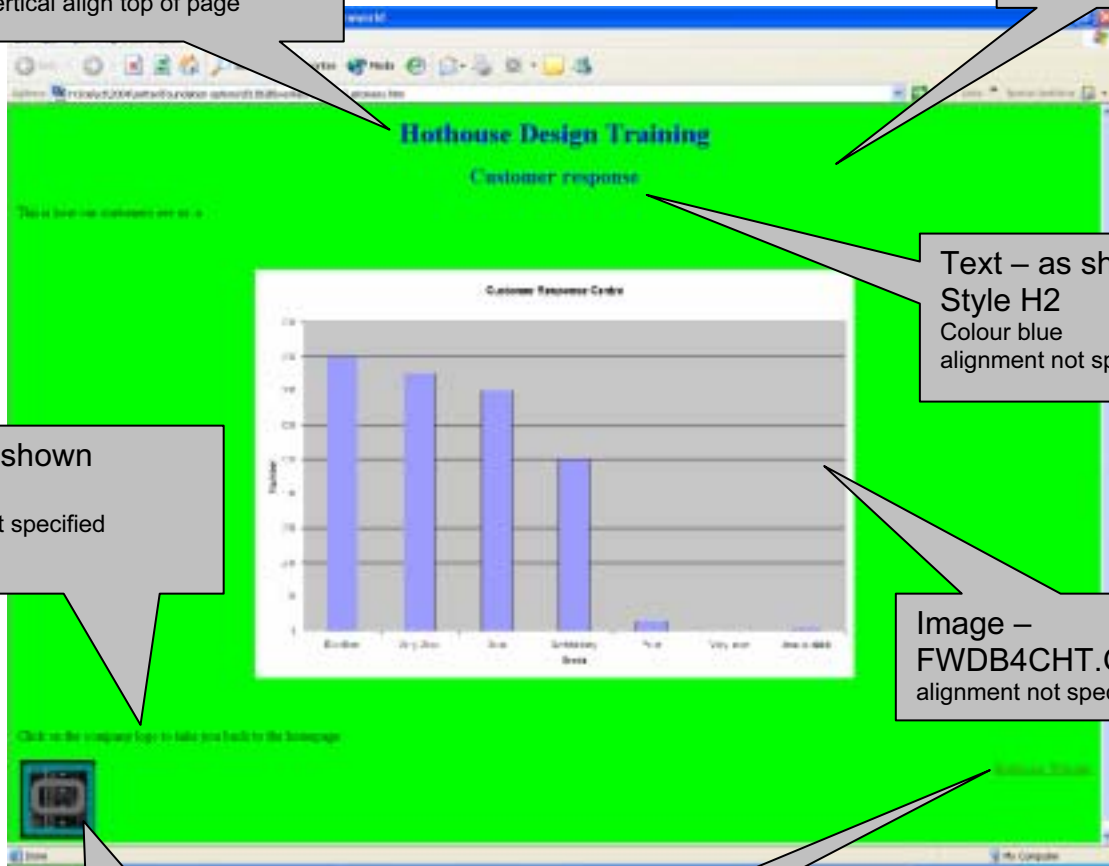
ertical align top of page

Hothouse Design Training

Customer response

This is how our customers see us

Text – as sh
Style H2
Colour blue
alignment not sp

shown

t specified

Customer Response Centre

Excellent

Very Good

Good

Satisfactory

Poor

Very poor

Image –
FWDB4CHT.G
alignment not spec

Click on the company logo to take you back to the homepage

Hothouse Website

Done

My Computer